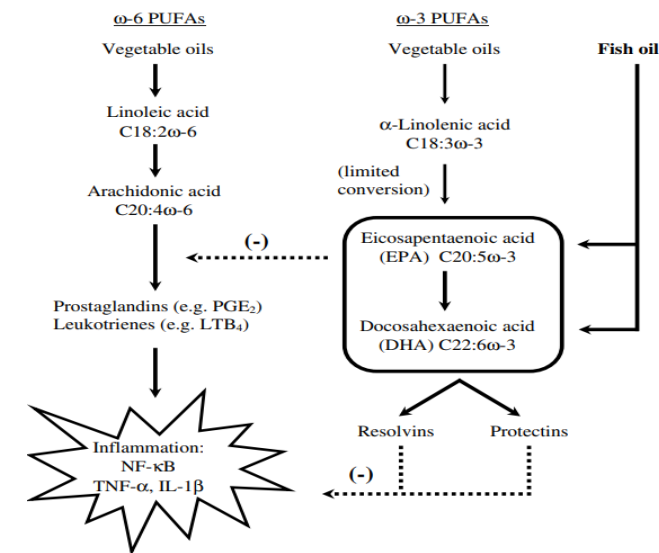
ω-6 PUFAs

Vegetable oils

Linoleic acid
C18:2ω-6

Arachidonic acid
C20:4ω-6

Prostaglandins (e.g. PGE$_2$)
Leukotrienes (e.g. LTB$_4$)

Inflammation:
NF-κB
TNF-α, IL-1β

ω-3 PUFAs

Vegetable oils

α-Linolenic acid
C18:3ω-3

(limited conversion)

Fish oil

(-)

Eicosapentaenoic acid
(EPA) C20:5ω-3

Docosahexaenoic acid
(DHA) C22:6ω-3

Resolvins

Protectins

(-)